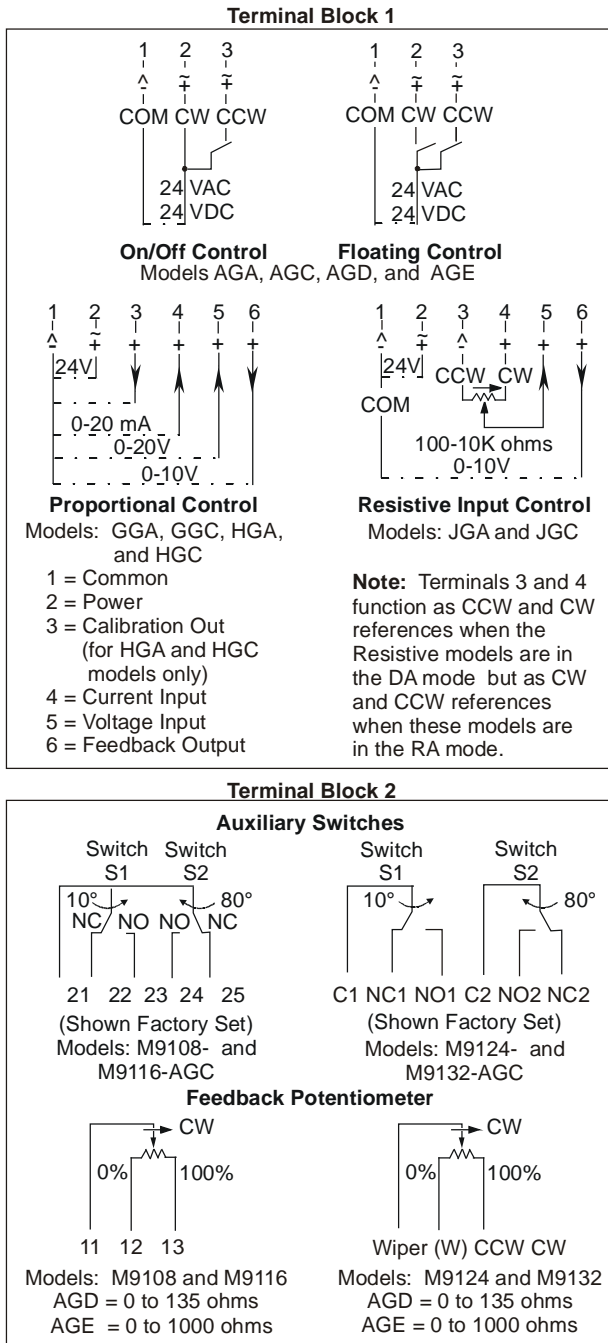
Terminal Block 1

1 2 3
COM CW CCW
24 VAC
24 VDC

1 2 3
COM CW CCW
24 VAC
24 VDC

On/Off Control    Floating Control
Models AGA, AGC, AGD, and AGE

1 2 3 4 5 6
24V
0-20 mA
0-20V
0-10V

Proportional Control
Models: GGA, GGC, HGA, and HGC
1 = Common
2 = Power
3 = Calibration Out (for HGA and HGC models only)
4 = Current Input
5 = Voltage Input
6 = Feedback Output

1 2 3 4 5 6
24V
CCW CW
COM
100-10K ohms
0-10V

Resistive Input Control
Models: JGA and JGC

**Note:** Terminals 3 and 4 function as CCW and CW references when the Resistive models are in the DA mode but as CW and CCW references when these models are in the RA mode.

Terminal Block 2

Auxiliary Switches

Switch S1 Switch S2
10° 80°
NC NO NO NC
21 22 23 24 25
(Shown Factory Set)
Models: M9108- and M9116-AGC

Switch S1 Switch S2
10° 80°
C1 NC1 NO1 C2 NO2 NC2
(Shown Factory Set)
Models: M9124- and M9132-AGC

Feedback Potentiometer

CW
0% 100%
11 12 13
Models: M9108 and M9116
AGD = 0 to 135 ohms
AGE = 0 to 1000 ohms

CW
0% 100%
Wiper (W) CCW CW
Models: M9124 and M9132
AGD = 0 to 135 ohms
AGE = 0 to 1000 ohms